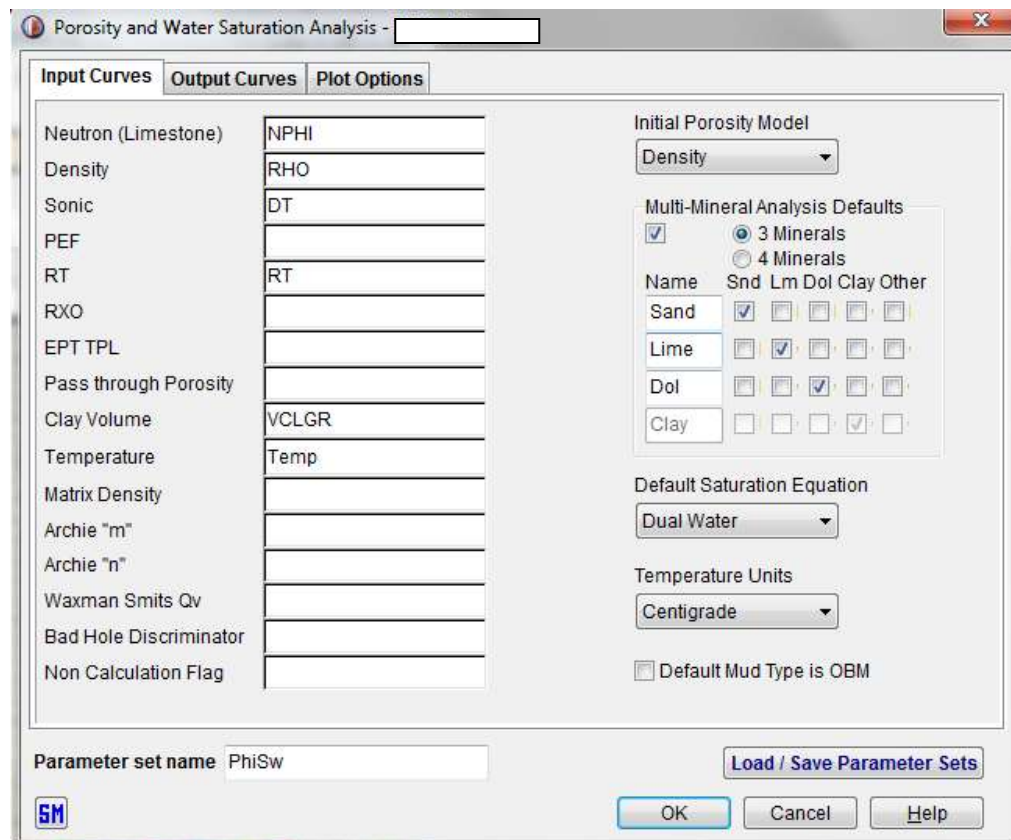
Porosity and Water Saturation Analysis -

Input Curves | Output Curves | Plot Options

Neutron (Limestone) NPHI
Density RHO
Sonic DT
PEF
RT RT
RXO
EPT TPL
Pass through Porosity
Clay Volume VCLGR
Temperature Temp
Matrix Density
Archie "m"
Archie "n"
Waxman Smits Qv
Bad Hole Discriminator
Non Calculation Flag

Initial Porosity Model
Density

Multi-Mineral Analysis Defaults
3 Minerals
4 Minerals

| Name | Snd | Lm | Dol | Clay | Other |
|---|---|---|---|---|---|
| Sand | ☑ | ☐ | ☐ | ☐ | ☐ |
| Lime | ☐ | ☑ | ☐ | ☐ | ☐ |
| Dol | ☐ | ☐ | ☑ | ☐ | ☐ |
| Clay | ☐ | ☐ | ☐ | ☑ | ☐ |

Default Saturation Equation
Dual Water

Temperature Units
Centigrade

Default Mud Type is OBM

Parameter set name PhiSw

Load / Save Parameter Sets

SM

OK Cancel Help